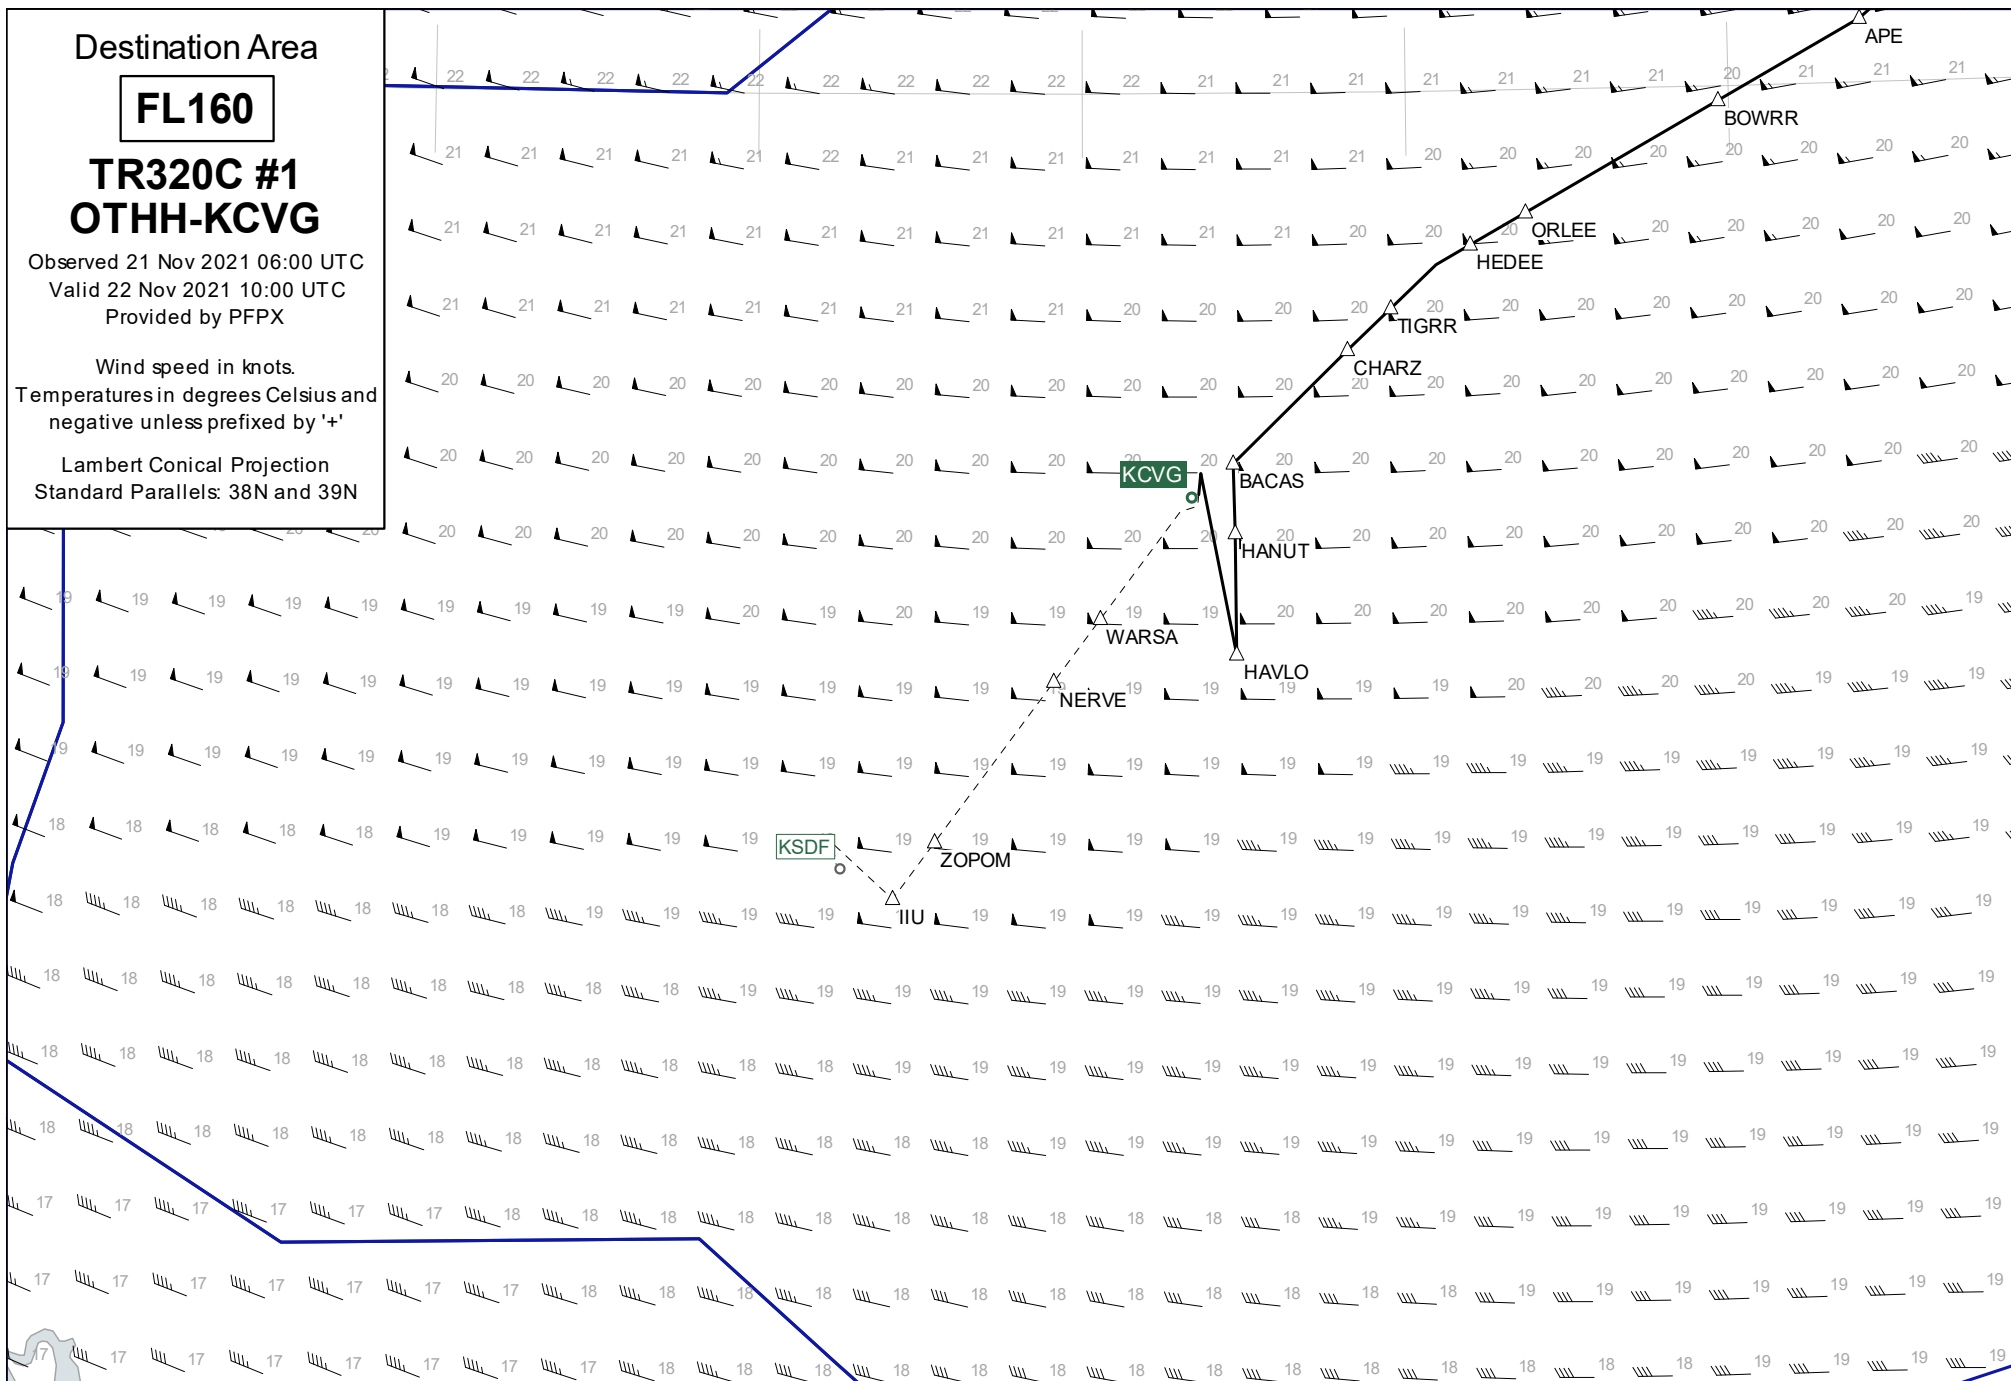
Destination Area

FL160

TR320C #1
OTHH-KCVG

Observed 21 Nov 2021 06:00 UTC
Valid 22 Nov 2021 10:00 UTC
Provided by PFPX

Wind speed in knots.
Temperatures in degrees Celsius and negative unless prefixed by '+'

Lambert Conical Projection
Standard Parallels: 38N and 39N

APE
BOWRR
ORLEE
HEDEE
TIGRR
CHARZ
KCVG
BACAS
HANUT
WARSA
HAVLO
NERVE
KSDF
ZOPOM
IIU

22 22 22 22 22 22 22 22 22 22 22 21 21 21 21 21 21 21 20 21 21 21
21 21 21 21 21 22 21 21 21 21 21 21 21 20 20 20 20 20 20 20 20
21 21 21 21 21 21 21 21 21 21 21 21 20 20 20 20 20 20 20 20 20
21 21 21 21 21 21 21 21 21 20 20 20 20 20 20 20 20 20 20 20 20
20 20 20 20 20 20 20 20 20 20 20 20 20 20 20 20 20 20 20 20 20
20 20 20 20 20 20 20 20 20 20 20 20 20 20 20 20 20 20 20 20 20
20 20 20 20 20 20 20 20 20 20 20 20 20 20 20 20 20 20 20 20 20
19 19 19 19 19 19 19 19 19 20 19 20 19 19 19 19 20 20 20 20 20 20 20 20 20 19
19 19 19 19 19 19 19 19 19 19 19 19 19 19 19 19 19 19 20 20 20 20 19 19 19
19 19 19 19 19 19 19 19 19 19 19 19 19 19 19 19 19 19 19 19 19 19 19 19 19 19
18 18 18 18 18 19 19 19 19 19 19 19 19 19 19 19 19 19 19 19 19 19 19 19 19 19
18 18 18 18 18 18 18 19 19 19 19 19 19 19 19 19 19 19 19 19 19 19 19 19 19 19
18 18 18 18 18 18 18 18 18 19 19 19 19 19 19 19 19 19 19 19 19 19 19 19 19 19
18 18 18 18 18 18 18 18 18 18 18 19 19 19 19 19 19 19 19 19 19 19 19 19 19 19
18 18 18 18 18 18 18 18 18 18 18 18 18 19 19 19 19 19 19 19 19 19 19 19 19 19
17 17 17 17 17 17 18 18 18 18 18 18 18 18 18 18 19 19 19 19 19 19 19 19 19 19
17 17 17 17 17 17 17 18 18 18 18 18 18 18 18 18 18 18 19 19 19 19 19 19 19 19
17 17 17 17 17 17 17 17 18 18 18 18 18 18 18 18 18 18 18 18 18 18 19 19 19 19